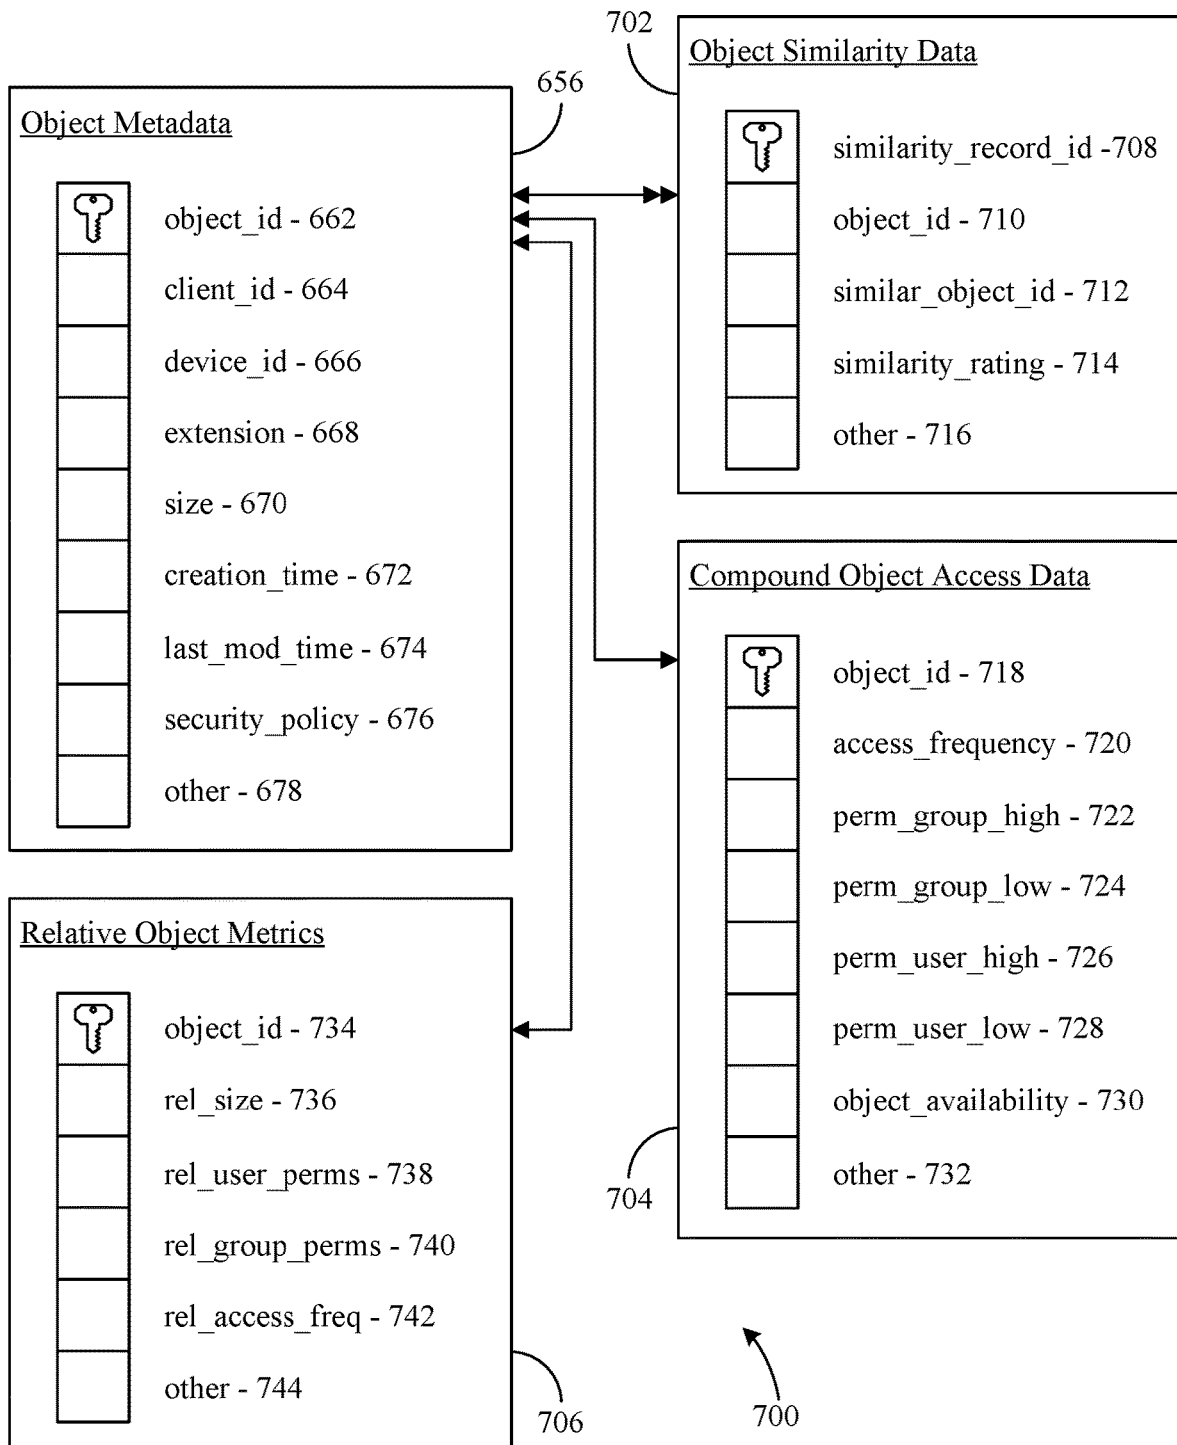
702

Object Similarity Data

656

Object Metadata

similarity_record_id -708

object_id - 662

object_id - 710

client_id - 664

similar_object_id - 712

device_id - 666

similarity_rating - 714

extension - 668

other - 716

size - 670

Compound Object Access Data

creation_time - 672

last_mod_time - 674

object_id - 718

security_policy - 676

access_frequency - 720

other - 678

perm_group_high - 722

perm_group_low - 724

Relative Object Metrics

perm_user_high - 726

object_id - 734

perm_user_low - 728

rel_size - 736

object_availability - 730

rel_user_perms - 738

other - 732

704

rel_group_perms - 740

rel_access_freq - 742

other - 744

706

700